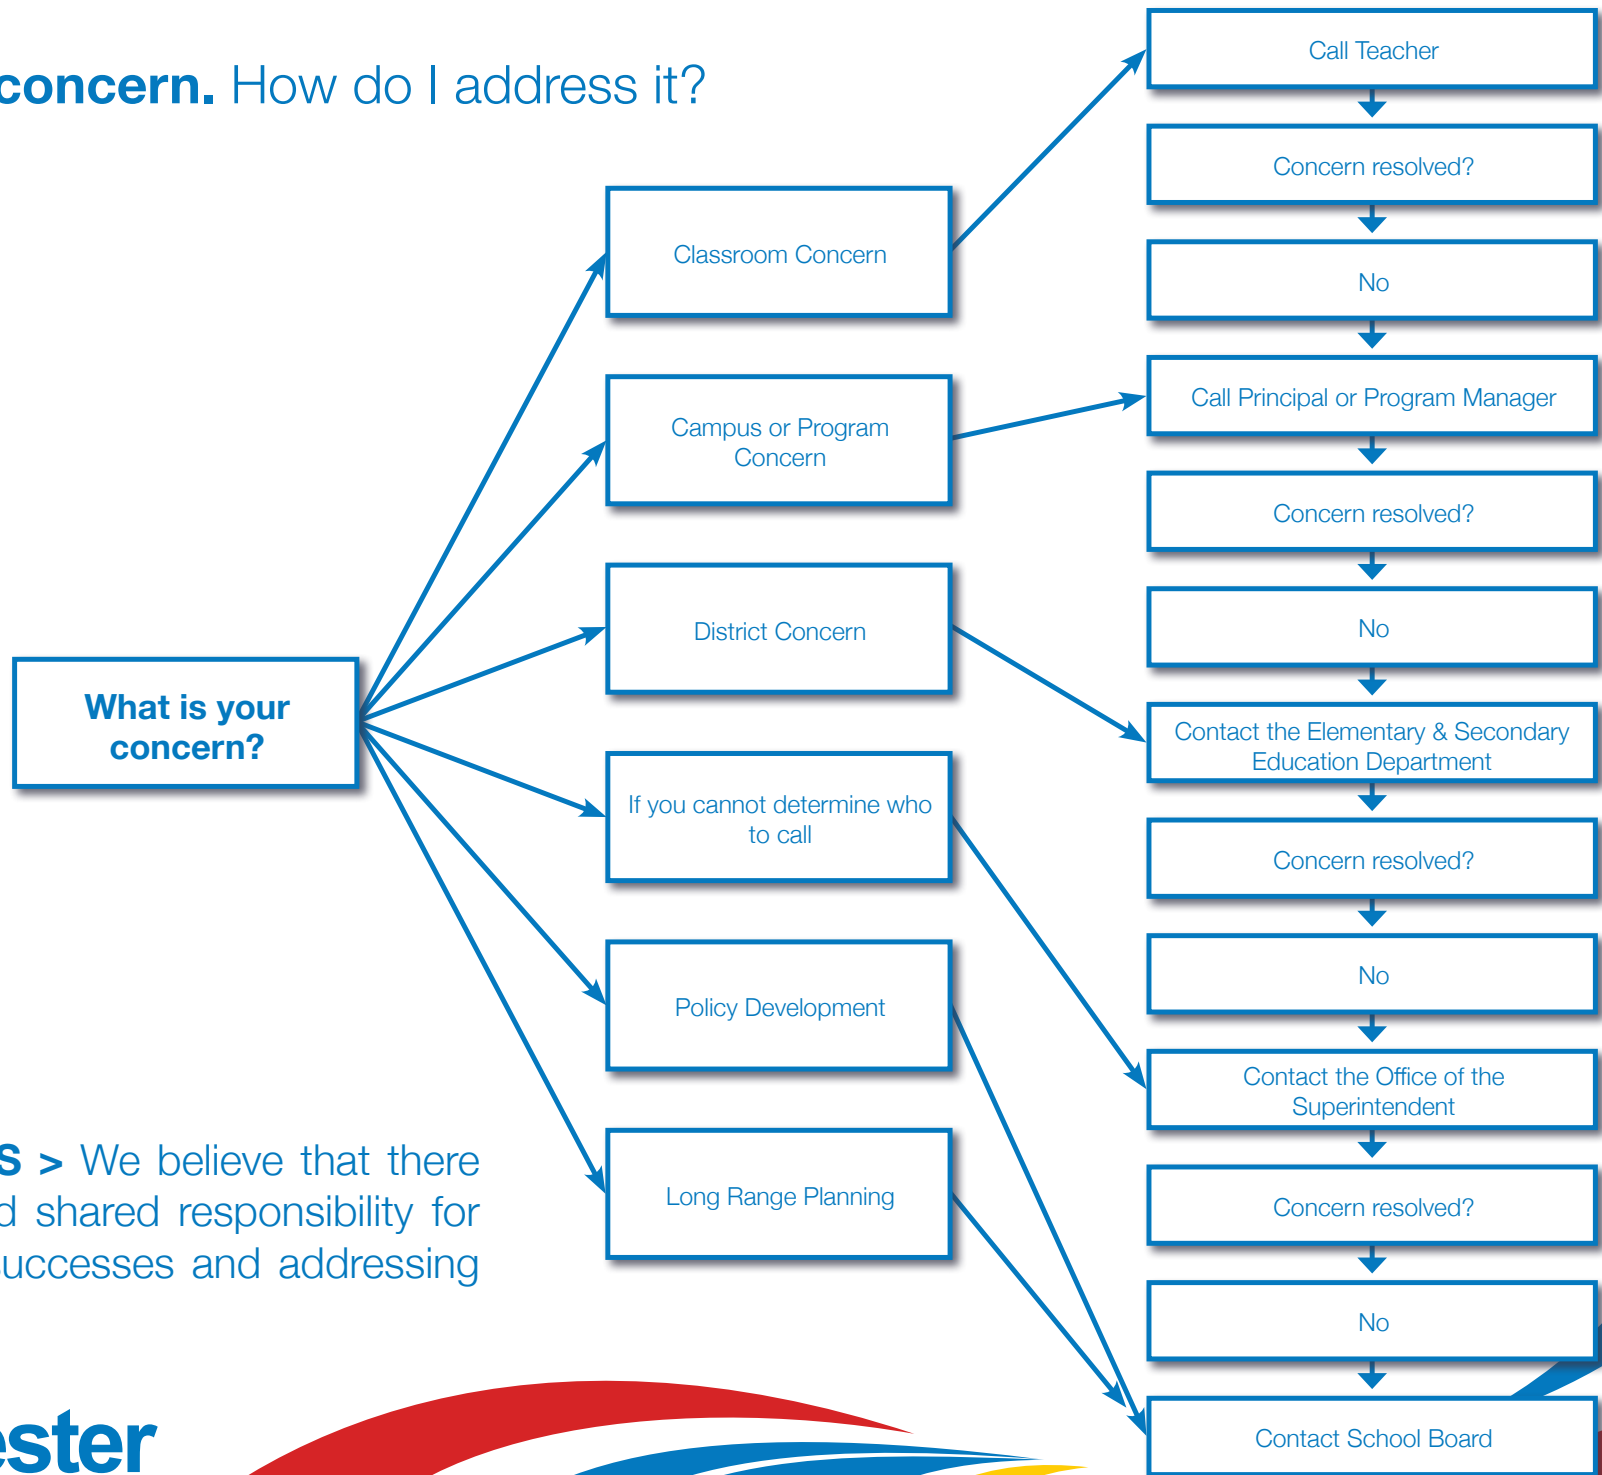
concern. How do I address it?

What is your concern?

Classroom Concern

Campus or Program Concern

District Concern

If you cannot determine who to call

Policy Development

Long Range Planning

Call Teacher

Concern resolved?

No

Call Principal or Program Manager

Concern resolved?

No

Contact the Elementary & Secondary Education Department

Concern resolved?

No

Contact the Office of the Superintendent

Concern resolved?

No

Contact School Board

s > We believe that there d shared responsibility for uccesses and addressing

ester